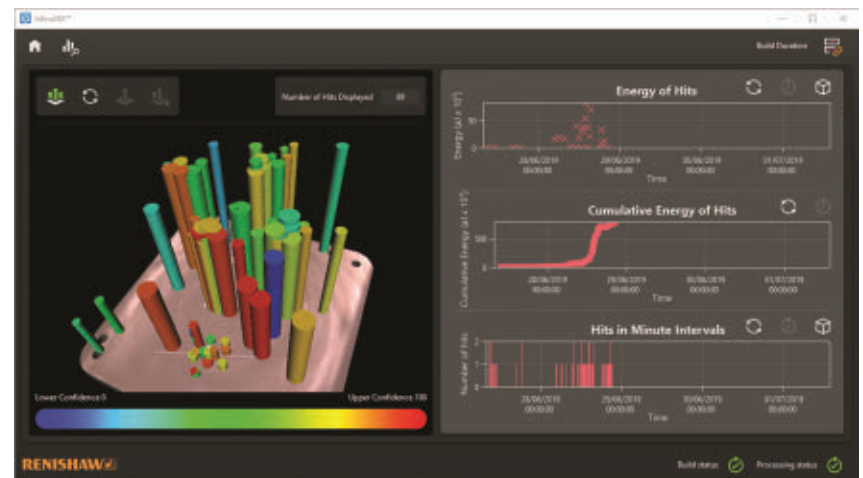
InfiniAM™

Build Duration

Number of Hits Displayed 80

Lower Confidence 0

Upper Confidence 100

Energy of Hits

Energy (aJ x $10^3$)

10

0

28/06/2019 00:00:00

29/06/2019 00:00:00

30/06/2019 00:00:00

01/07/2019 00:00:00

Time

Cumulative Energy of Hits

Cumulative Energy (aJ x $10^3$)

100

0

28/06/2019 00:00:00

29/06/2019 00:00:00

30/06/2019 00:00:00

01/07/2019 00:00:00

Time

Hits in Minute Intervals

Number of hits

2

1

0

28/06/2019 00:00:00

29/06/2019 00:00:00

30/06/2019 00:00:00

01/07/2019 00:00:00

Time

RENISHAW

Build status

Processing status